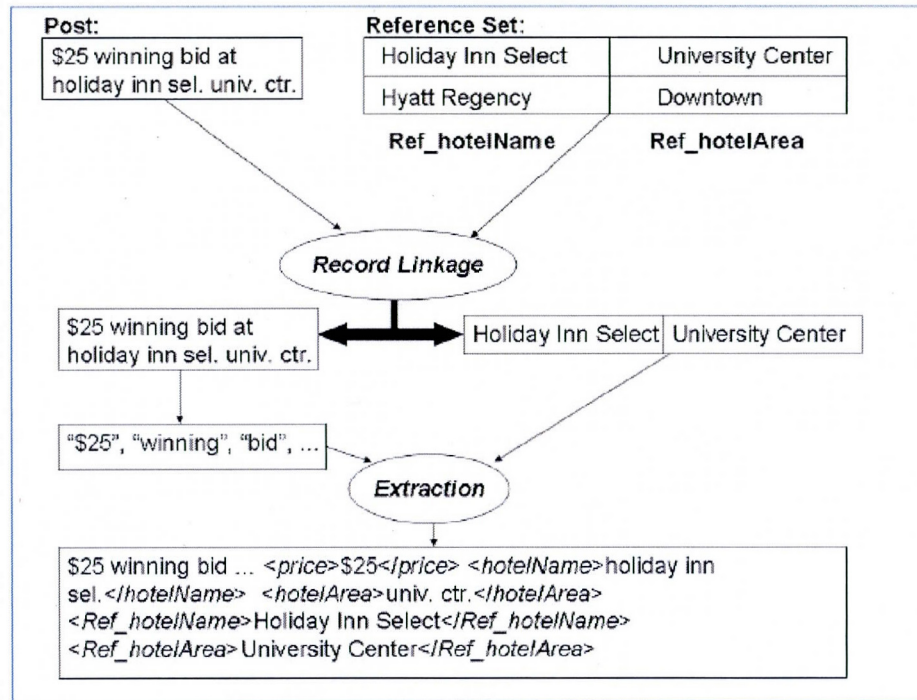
Post:

\$25 winning bid at holiday inn sel. univ. ctr.

Reference Set:

| Holiday Inn Select | University Center |
|---|---|
| Hyatt Regency | Downtown |

Ref_hotelName Ref_hotelArea

Record Linkage

\$25 winning bid at holiday inn sel. univ. ctr.

| Holiday Inn Select | University Center |
|---|---|

"\$25", "winning", "bid", ...

Extraction

\$25 winning bid ... <price>\$25</price> <hotelName>holiday inn sel.</hotelName> <hotelArea>univ. ctr.</hotelArea> <Ref_hotelName>Holiday Inn Select</Ref_hotelName> <Ref_hotelArea>University Center</Ref_hotelArea>